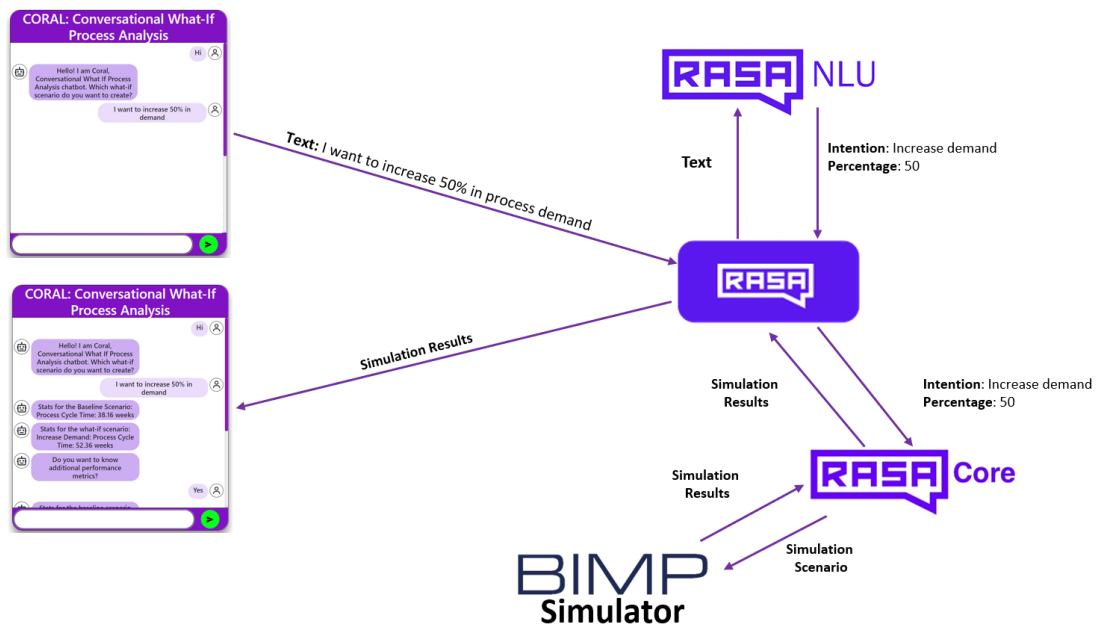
CORAL: Conversational What-If Process Analysis

Hi

Hello! I am Coral, Conversational What If Process Analysis chatbot. Which what-if scenario do you want to create?

I want to increase 50% in demand

Text: I want to increase 50% in process demand

CORAL: Conversational What-If Process Analysis

Hi

Hello! I am Coral, Conversational What If Process Analysis chatbot. Which what-if scenario do you want to create?

I want to increase 50% in demand

Stats for the Baseline Scenario: Process Cycle Time: 38.16 weeks

Stats for the what-if scenario: Increase Demand: Process Cycle Time: 52.36 weeks

Do you want to know additional performance metrics?

Yes

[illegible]

Simulation Results

RASA NLU

Text

Intention: Increase demand
Percentage: 50

RASA

Simulation Results

Intention: Increase demand
Percentage: 50

RASA Core

Simulation Results

Simulation Scenario

BIMP
Simulator